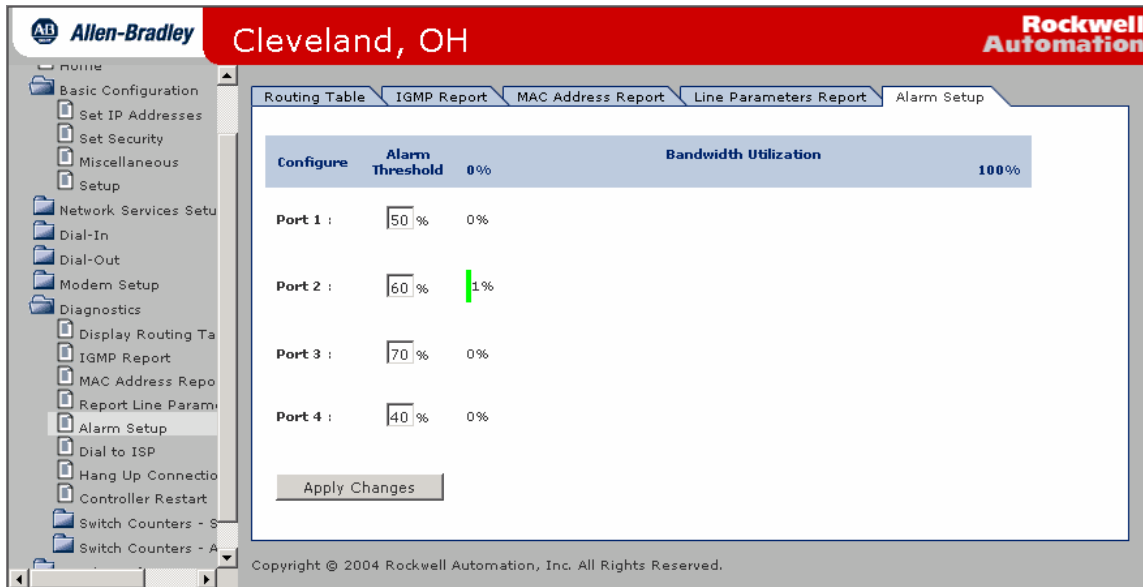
AB Allen-Bradley

Cleveland, OH

Rockwell Automation

Home
Basic Configuration
Set IP Addresses
Set Security
Miscellaneous
Setup
Network Services Setu
Dial-In
Dial-Out
Modem Setup
Diagnostics
Display Routing Ta
IGMP Report
MAC Address Repo
Report Line Param
Alarm Setup
Dial to ISP
Hang Up Connectio
Controller Restart
Switch Counters - S
Switch Counters - A

Routing Table | IGMP Report | MAC Address Report | Line Parameters Report | Alarm Setup

| Configure | Alarm Threshold | 0% | Bandwidth Utilization | 100% |
|---|---|---|---|---|
| Port 1 : | 50 % | 0% | | |
| Port 2 : | 60 % | 1% | | |
| Port 3 : | 70 % | 0% | | |
| Port 4 : | 40 % | 0% | | |

Apply Changes

Copyright © 2004 Rockwell Automation, Inc. All Rights Reserved.